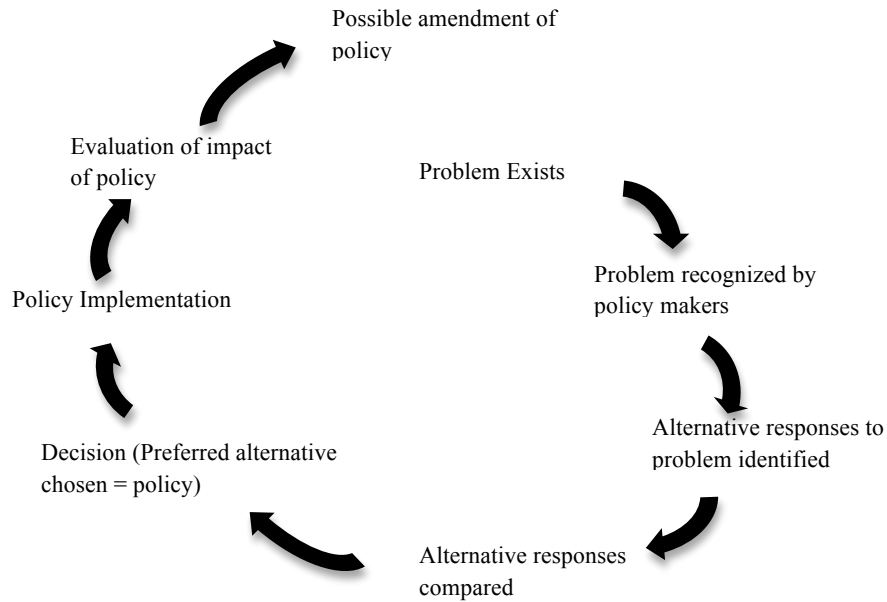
Problem Exists

Problem recognized by policy makers

Alternative responses to problem identified

Alternative responses compared

Decision (Preferred alternative chosen = policy)

Policy Implementation

Evaluation of impact of policy

Possible amendment of policy